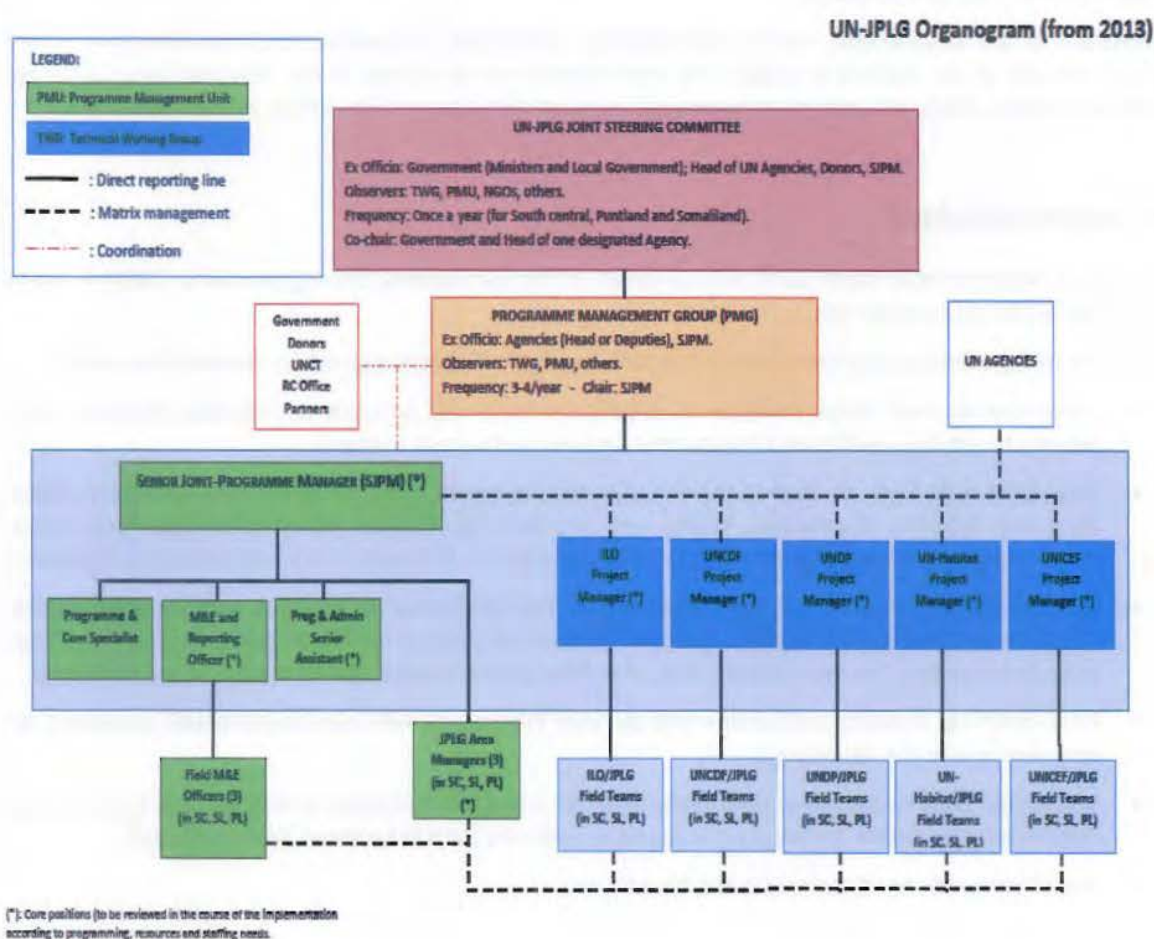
UN-JPLG Organogram (from 2013)

LEGEND:

PMU: Programme Management Unit

TWG: Technical Working Group

: Direct reporting line

: Matrix management

: Coordination

UN-JPLG JOINT STEERING COMMITTEE

Ex Officio: Government (Ministers and Local Government); Head of UN Agencies, Donors, SJPM.

Observers: TWG, PMU, NGOs, others.

Frequency: Once a year (for South central, Puntland and Somaliland).

Co-chair: Government and Head of one designated Agency.

Government
Donors
UNCT
RC Office
Partners

PROGRAMME MANAGEMENT GROUP (PMG)

Ex Officio: Agencies (Head or Deputies), SJPM.

Observers: TWG, PMU, others.

Frequency: 3-4/year - Chair: SJPM

UN AGENCIES

SENIOR JOINT-PROGRAMME MANAGER (SJPM) (*)

Programme & Com Specialist

M&E and Reporting Officer (*)

Prog & Admin Senior Assistant (*)

ILO Project Manager (*)

UNCDF Project Manager (*)

UNDP Project Manager (*)

UN-Habitat Project Manager (*)

UNICEF Project Manager (*)

Field M&E Officers (3) (in SC, SL, PL)

JPLG Area Managers (3) (in SC, SL, PL) (*)

ILO/JPLG Field Teams (in SC, SL, PL)

UNCDF/JPLG Field Teams (in SC, SL, PL)

UNDP/JPLG Field Teams (in SC, SL, PL)

UN-Habitat/JPLG Field Teams (in SC, SL, PL)

UNICEF/JPLG Field Teams (in SC, SL, PL)

(*): Core positions (to be reviewed in the course of the implementation according to programming, resources and staffing needs.